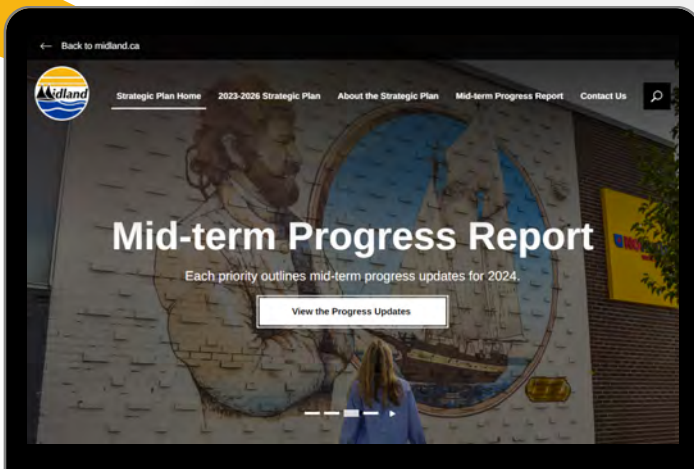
← Back to midland.ca

Midland

Strategic Plan Home 2023-2026 Strategic Plan About the Strategic Plan Mid-term Progress Report Contact Us

Mid-term Progress Report

Each priority outlines mid-term progress updates for 2024.

View the Progress Updates